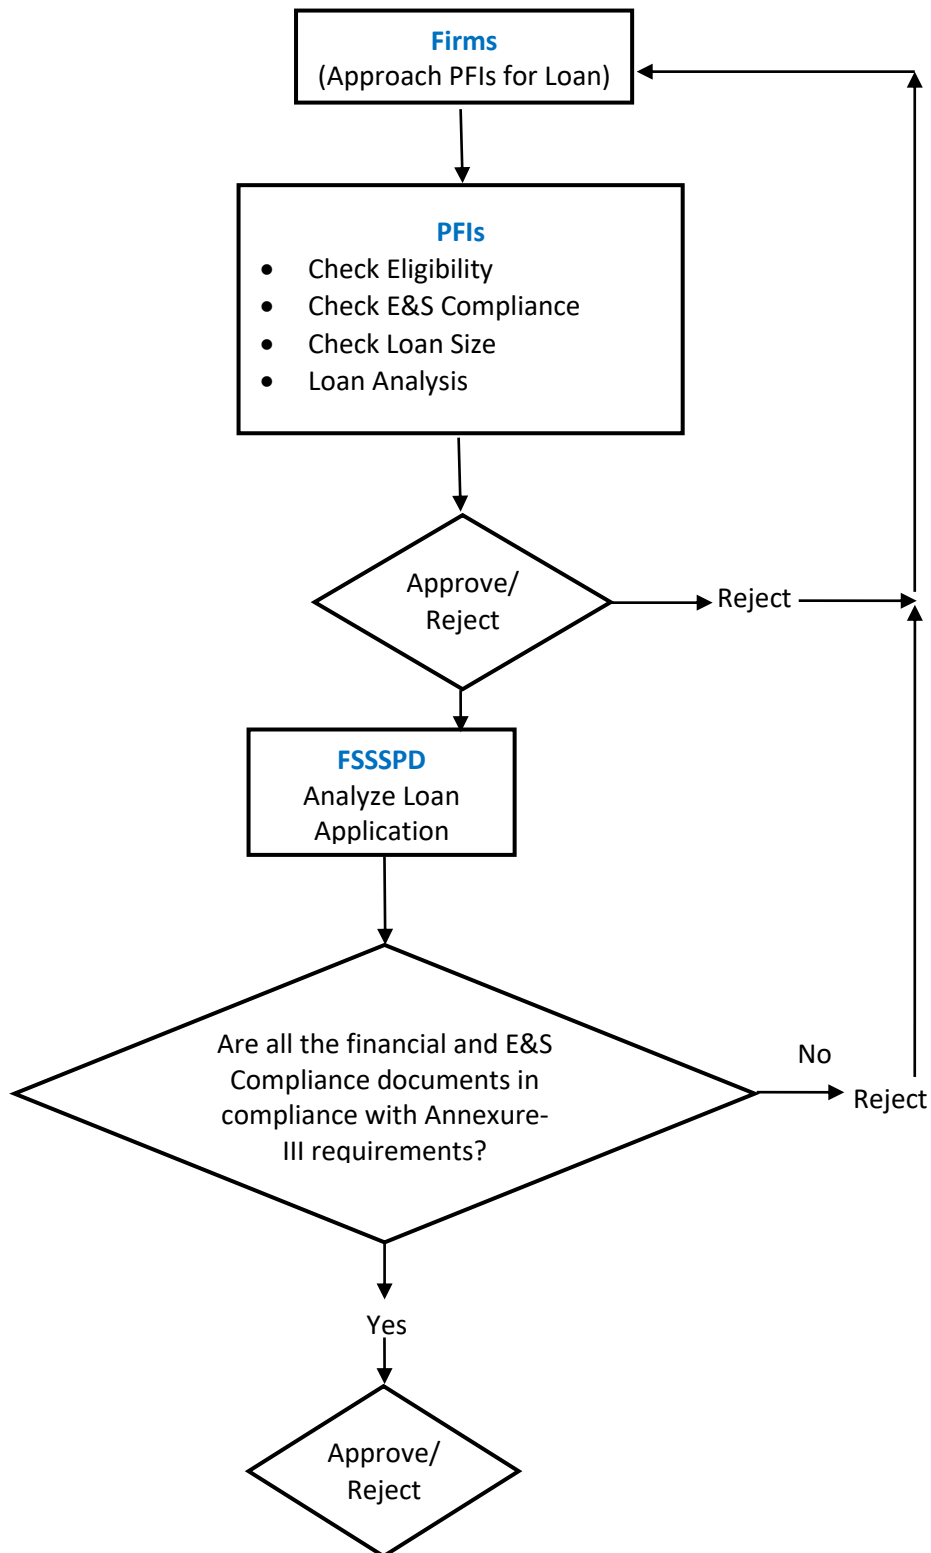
Firms
(Approach PFIs for Loan)

PFIs
- Check Eligibility
- Check E&S Compliance
- Check Loan Size
- Loan Analysis

Approve/ Reject

Reject

FSSSPD
Analyze Loan Application

Are all the financial and E&S Compliance documents in compliance with Annexure-III requirements?

No

Reject

Yes

Approve/ Reject